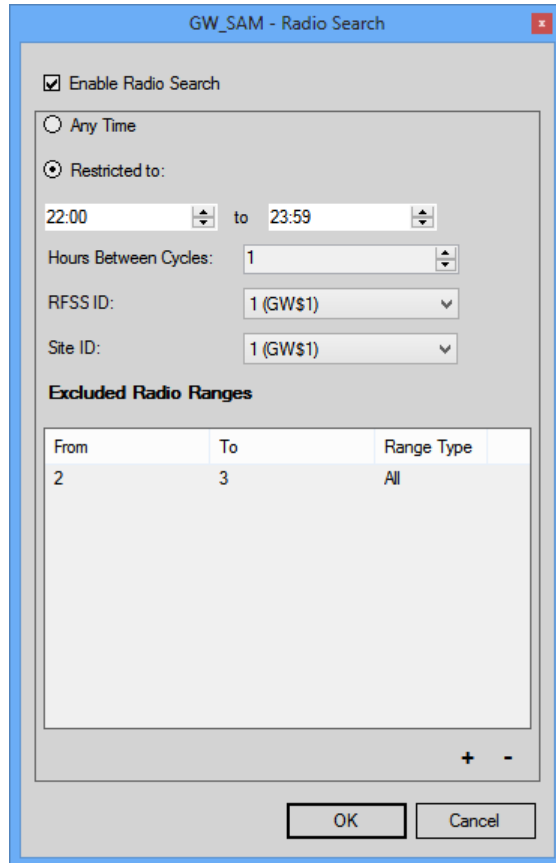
GW_SAM - Radio Search

Enable Radio Search

Any Time

Restricted to:

22:00 to 23:59

Hours Between Cycles: 1

RFSS ID: 1 (GW$1)

Site ID: 1 (GW$1)

Excluded Radio Ranges

| From | To | Range Type |
|---|---|---|
| 2 | 3 | All |

+ -

OK Cancel